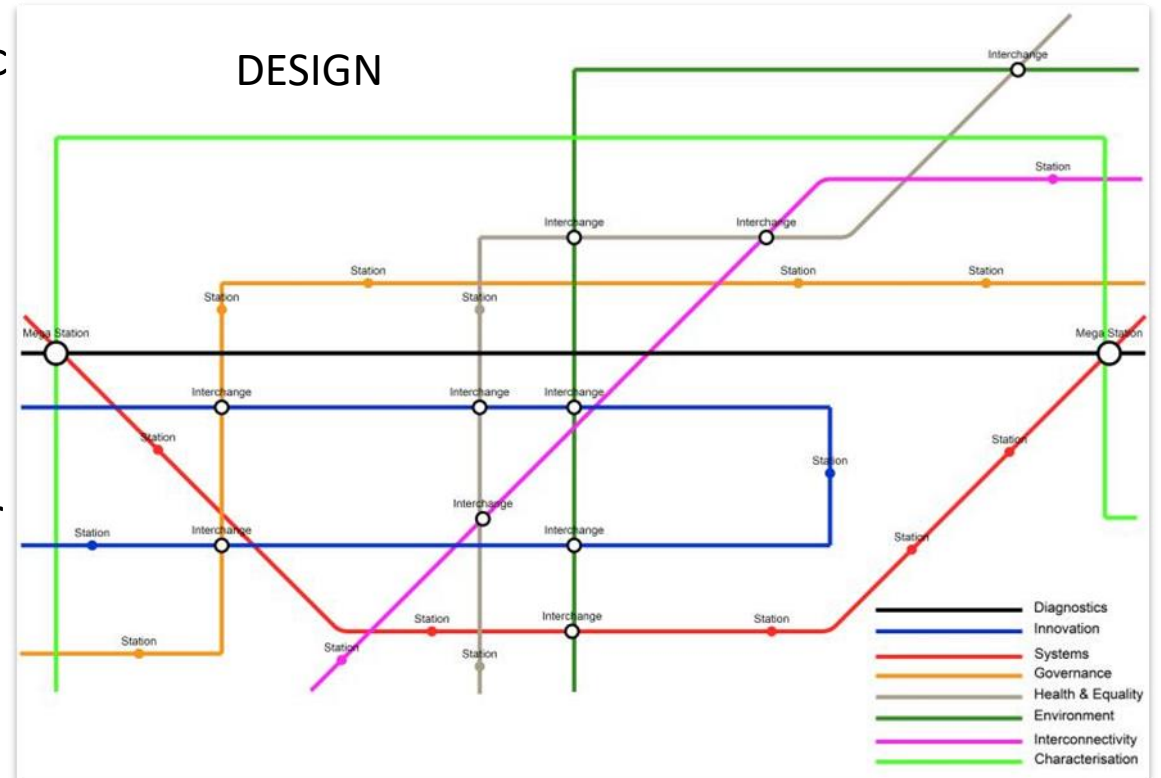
DESIGN

Interchange

Station

Interchange

Interchange

Station

Station

Station

Station

Station

Mega Station

Mega Station

Interchange

Interchange

Interchange

Station

Station

Station

Interchange

Station

Interchange

Interchange

Station

Station

Station

Interchange

Station

Station

Station

Diagnostics
Innovation
Systems
Governance
Health & Equality
Environment
Interconnectivity
Characterisation